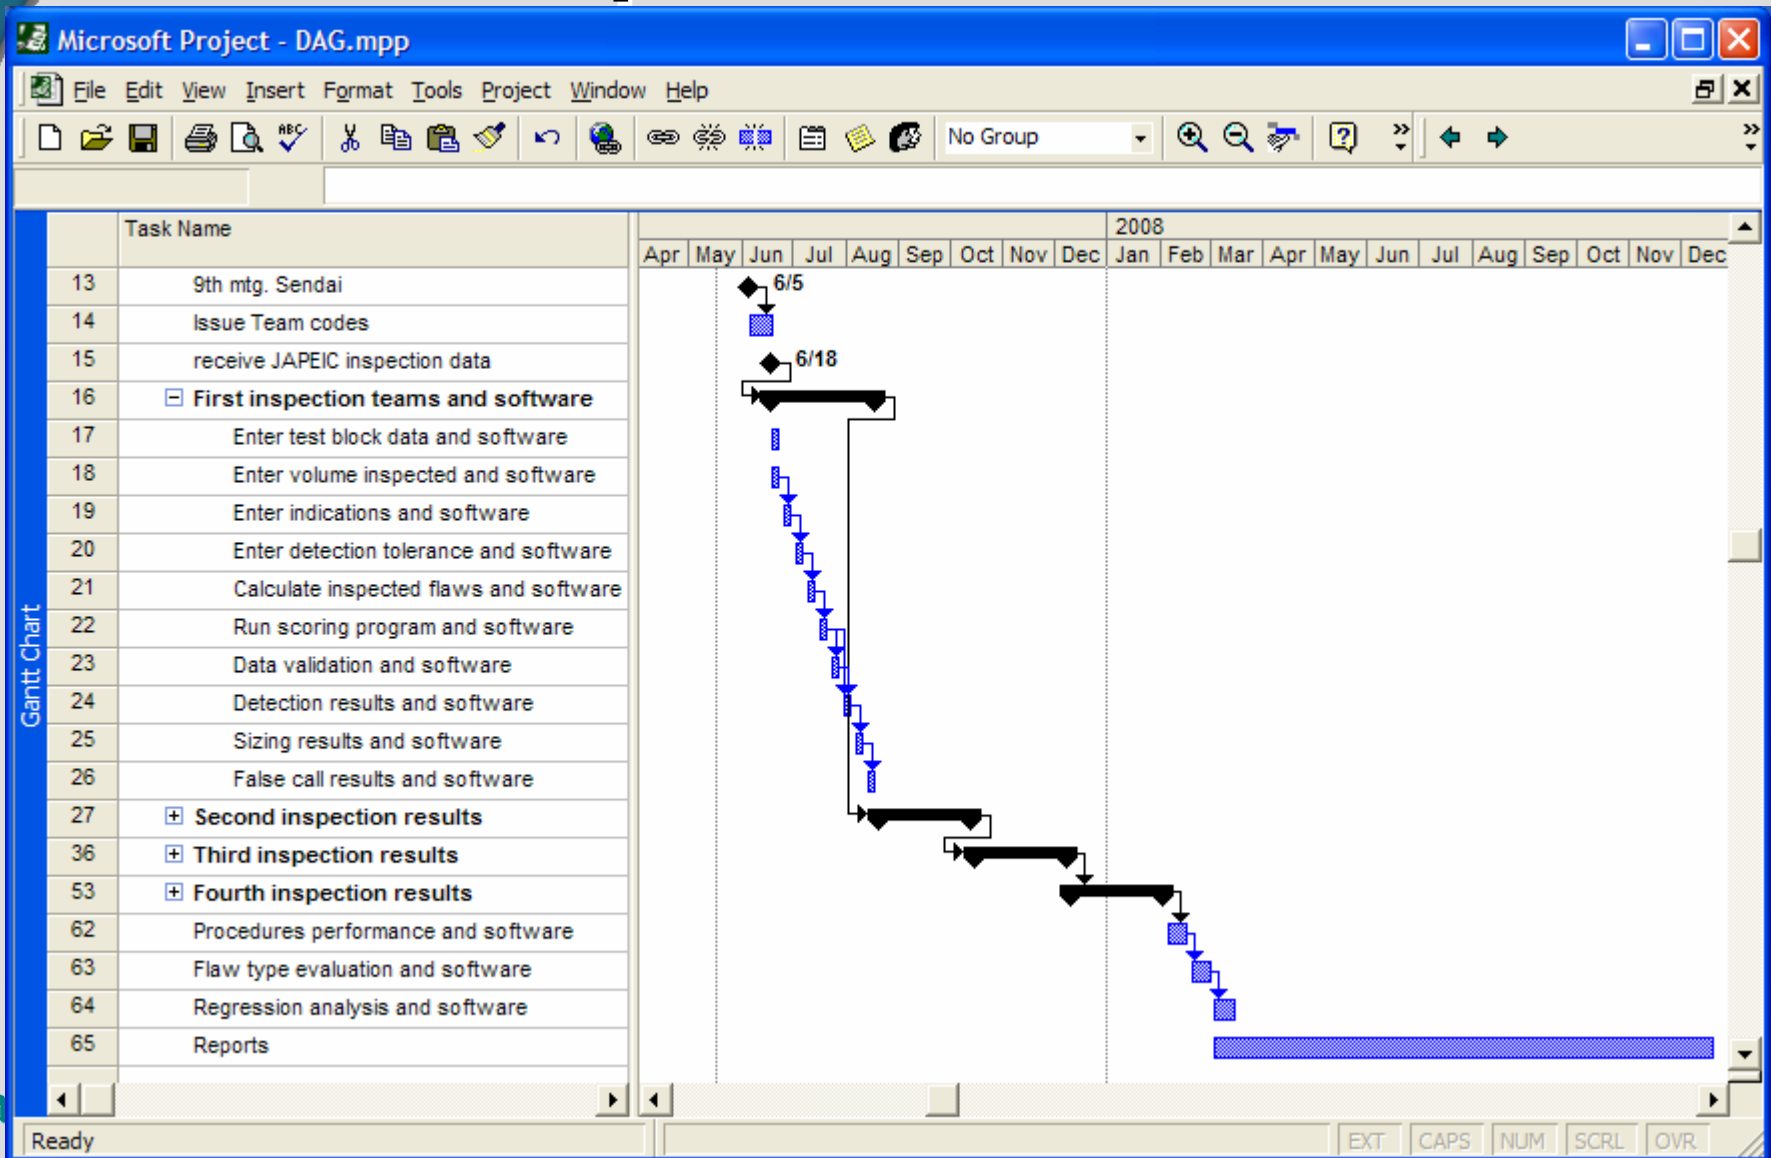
Microsoft Project - DAG.mpp

File Edit View Insert Format Tools Project Window Help

No Group

Gantt Chart

| | Task Name |
|---|---|
| 13 | 9th mtg. Sendai |
| 14 | Issue Team codes |
| 15 | receive JAPEIC inspection data |
| 16 | First inspection teams and software |
| 17 | Enter test block data and software |
| 18 | Enter volume inspected and software |
| 19 | Enter indications and software |
| 20 | Enter detection tolerance and software |
| 21 | Calculate inspected flaws and software |
| 22 | Run scoring program and software |
| 23 | Data validation and software |
| 24 | Detection results and software |
| 25 | Sizing results and software |
| 26 | False call results and software |
| 27 | Second inspection results |
| 36 | Third inspection results |
| 53 | Fourth inspection results |
| 62 | Procedures performance and software |
| 63 | Flaw type evaluation and software |
| 64 | Regression analysis and software |
| 65 | Reports |

2008
Apr May Jun Jul Aug Sep Oct Nov Dec Jan Feb Mar Apr May Jun Jul Aug Sep Oct Nov Dec

6/5
6/18

Ready
EXT CAPS NUM SCRL OVR